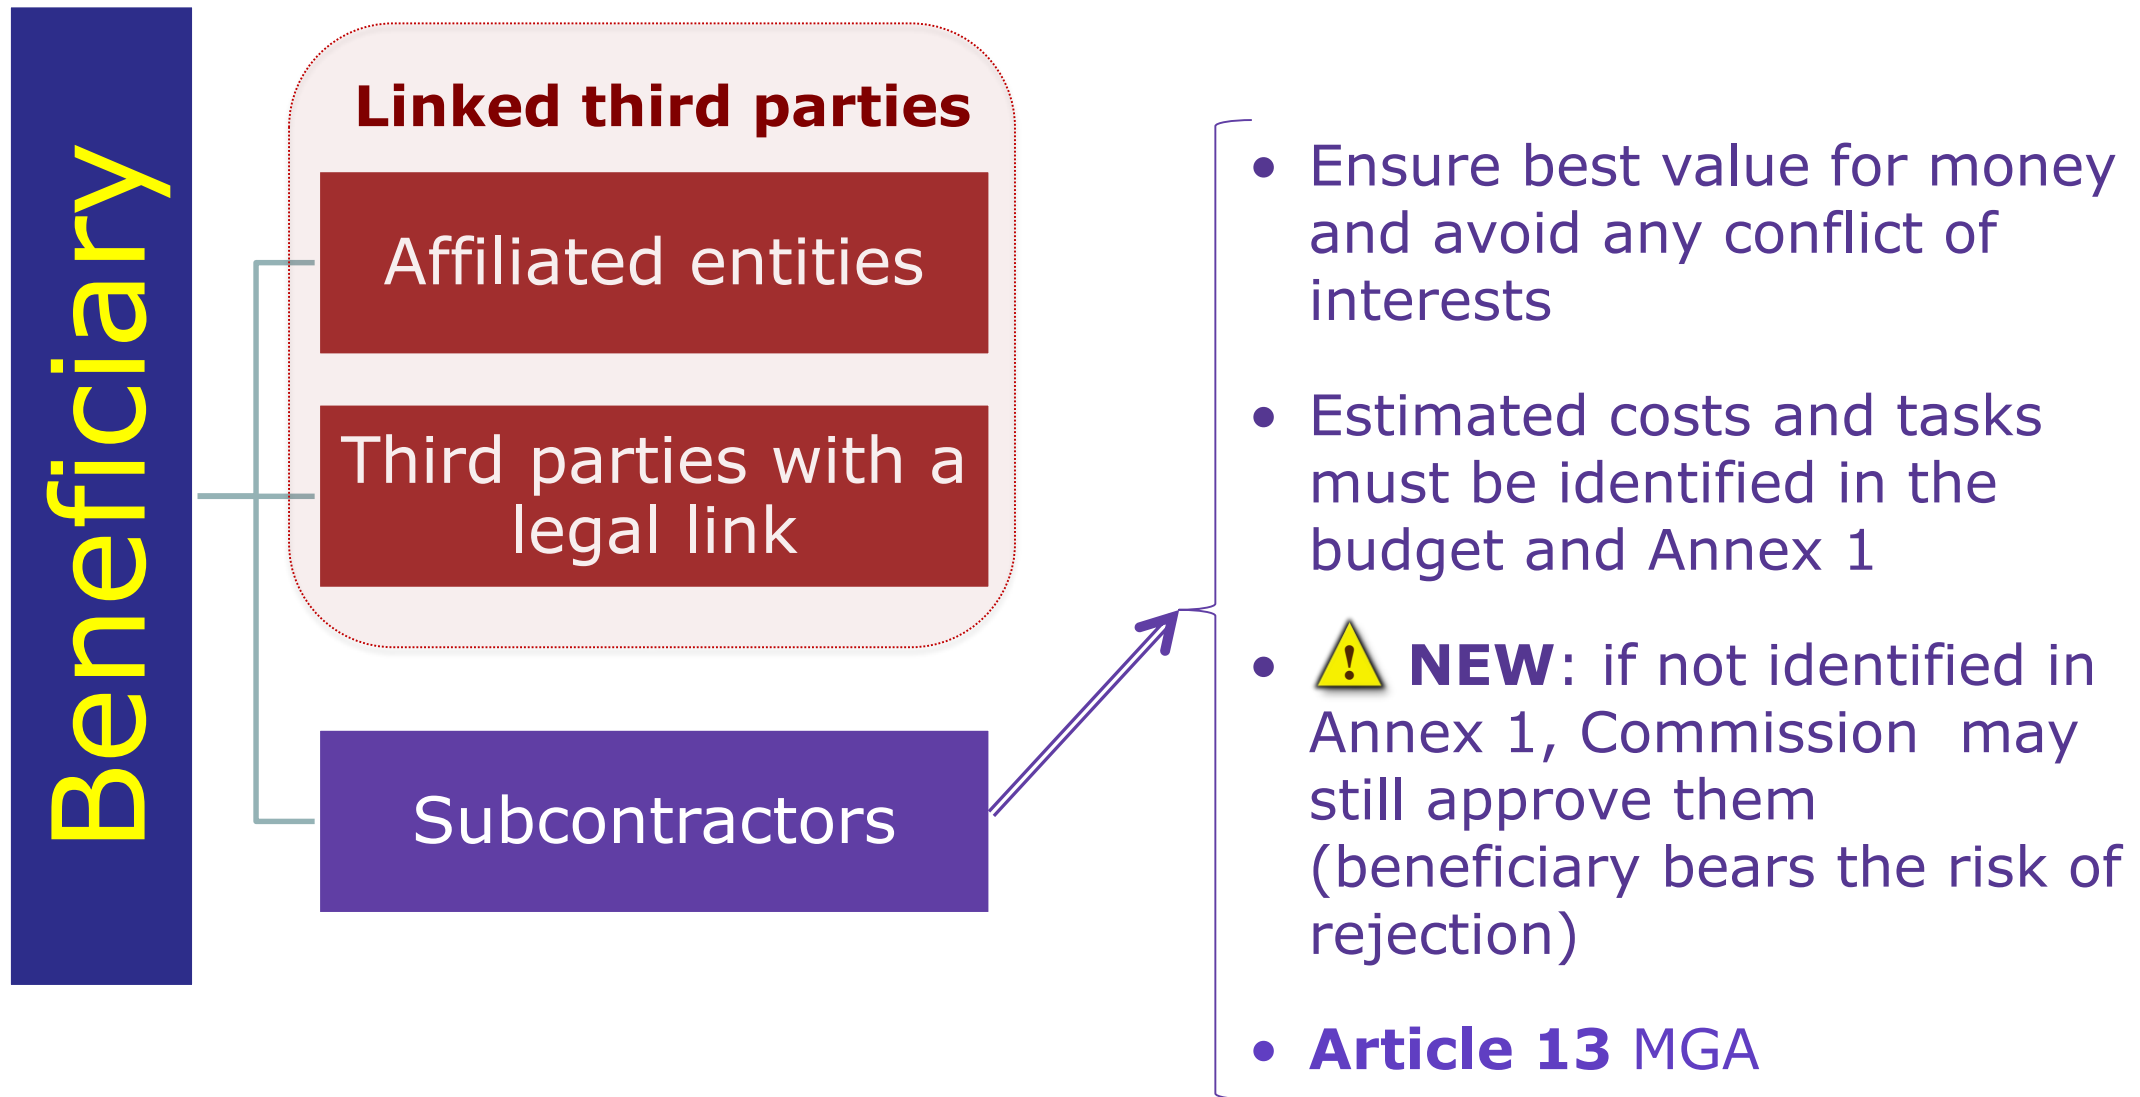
Beneficiary

Linked third parties

Affiliated entities

Third parties with a legal link

Subcontractors

• Ensure best value for money and avoid any conflict of interests

• Estimated costs and tasks must be identified in the budget and Annex 1

• NEW: if not identified in Annex 1, Commission may still approve them (beneficiary bears the risk of rejection)

• Article 13 MGA